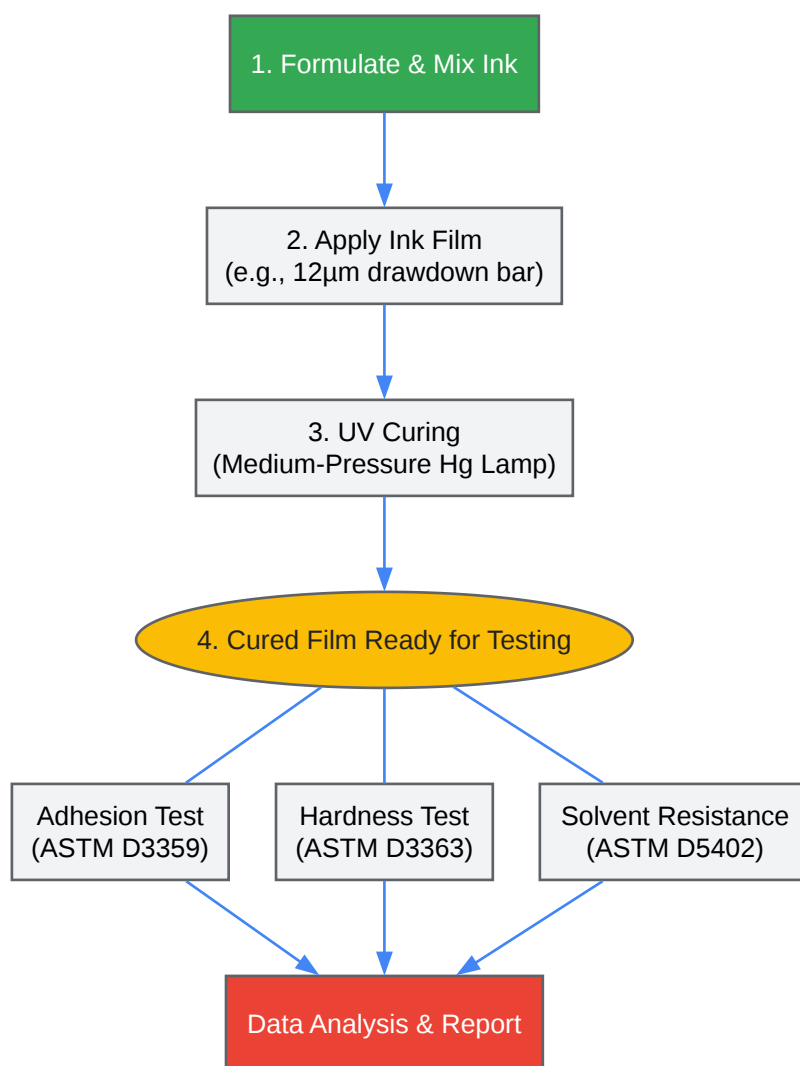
1. Formulate & Mix Ink

2. Apply Ink Film
(e.g., 12µm drawdown bar)

3. UV Curing
(Medium-Pressure Hg Lamp)

4. Cured Film Ready for Testing

Adhesion Test
(ASTM D3359)

Hardness Test
(ASTM D3363)

Solvent Resistance
(ASTM D5402)

Data Analysis & Report